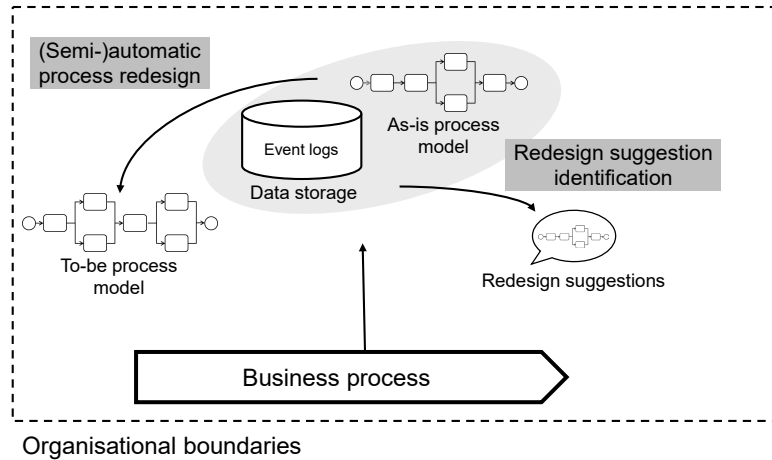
(Semi-)automatic process redesign

As-is process model

Event logs

Data storage

Redesign suggestion identification

To-be process model

Redesign suggestions

Business process

Organisational boundaries